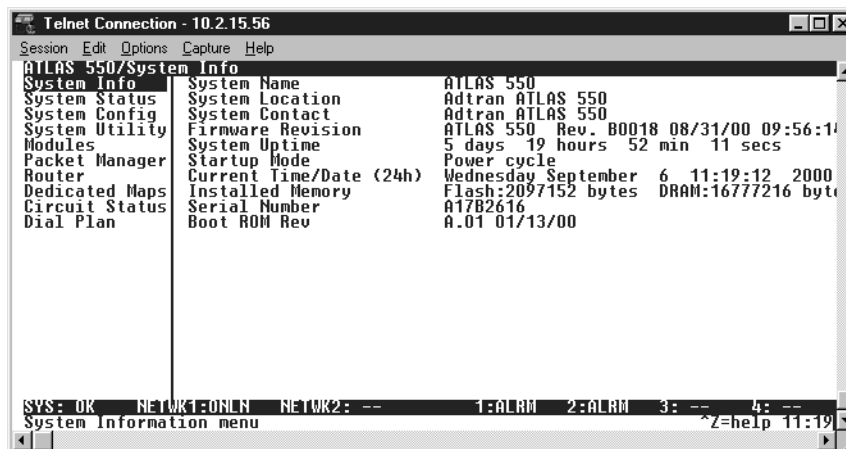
Telnet Connection - 10.2.15.56

Session Edit Options Capture Help

ATLAS 550/System Info

System Info
System Status
System Config
System Utility
Modules
Packet Manager
Router
Dedicated Maps
Circuit Status
Dial Plan

| | |
|---|---|
| System Name | ATLAS 550 |
| System Location | Adtran ATLAS 550 |
| System Contact | Adtran ATLAS 550 |
| Firmware Revision | ATLAS 550 Rev. B0018 08/31/00 09:56:1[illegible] |
| System Uptime | 5 days 19 hours 52 min 11 secs |
| Startup Mode | Power cycle |
| Current Time/Date (24h) | Wednesday September 6 11:19:12 2000 |
| Installed Memory | Flash:2097152 bytes DRAM:16777216 byt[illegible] |
| Serial Number | A17B2616 |
| Boot ROM Rev | A.01 01/13/00 |

SYS: OK NETWK1:ONLN NETWK2: -- 1:ALRM 2:ALRM 3: -- 4: --
System Information menu ^Z=help 11:19